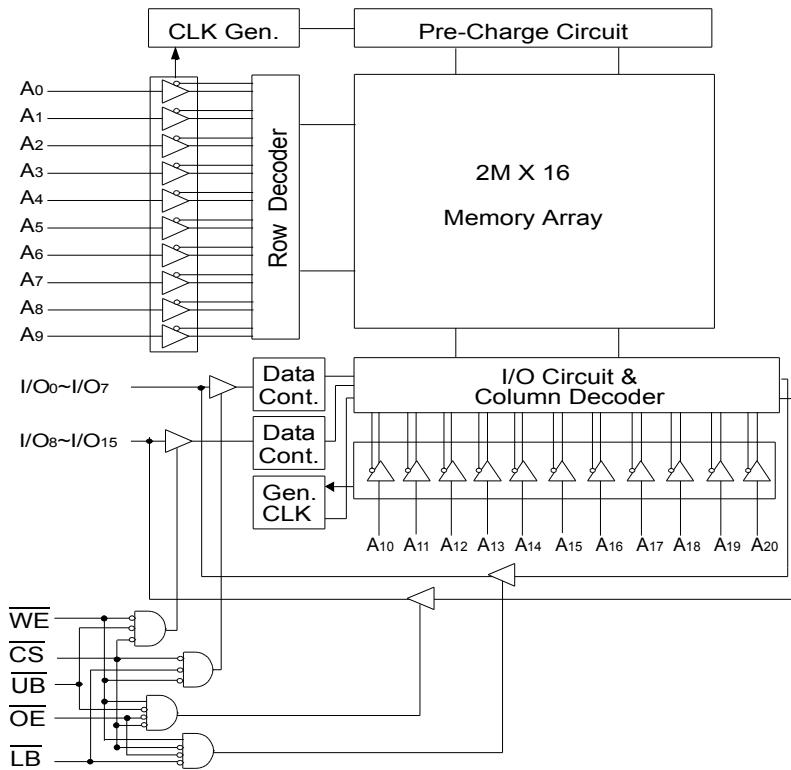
CLK Gen.

Pre-Charge Circuit

$A_0$
$A_1$
$A_2$
$A_3$
$A_4$
$A_5$
$A_6$
$A_7$
$A_8$
$A_9$

Row Decoder

2M X 16

Memory Array

$I/O_0 \sim I/O_7$

$I/O_8 \sim I/O_{15}$

Data Cont.

Data Cont.

Gen. CLK

I/O Circuit & Column Decoder

$A_{10}$ $A_{11}$ $A_{12}$ $A_{13}$ $A_{14}$ $A_{15}$ $A_{16}$ $A_{17}$ $A_{18}$ $A_{19}$ $A_{20}$

$\overline{WE}$
$\overline{CS}$
$\overline{UB}$
$\overline{OE}$
$\overline{LB}$